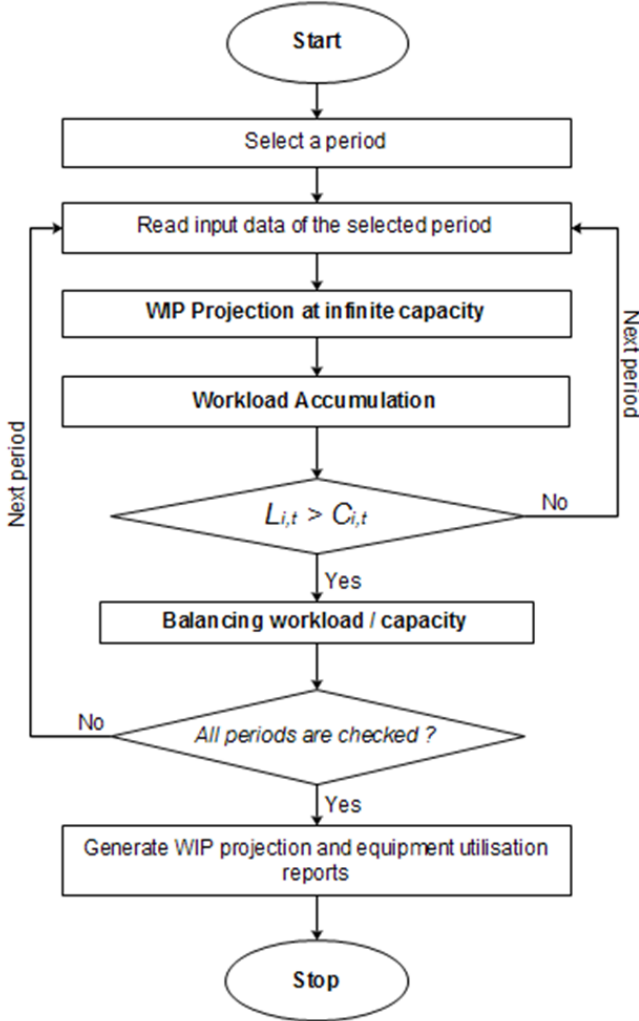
Start

Select a period

Read input data of the selected period

WIP Projection at infinite capacity

Workload Accumulation

Next period

Next period

$L_{i,t} > C_{i,t}$

No

Yes

Balancing workload / capacity

No

All periods are checked ?

Yes

Generate WIP projection and equipment utilisation reports

Stop